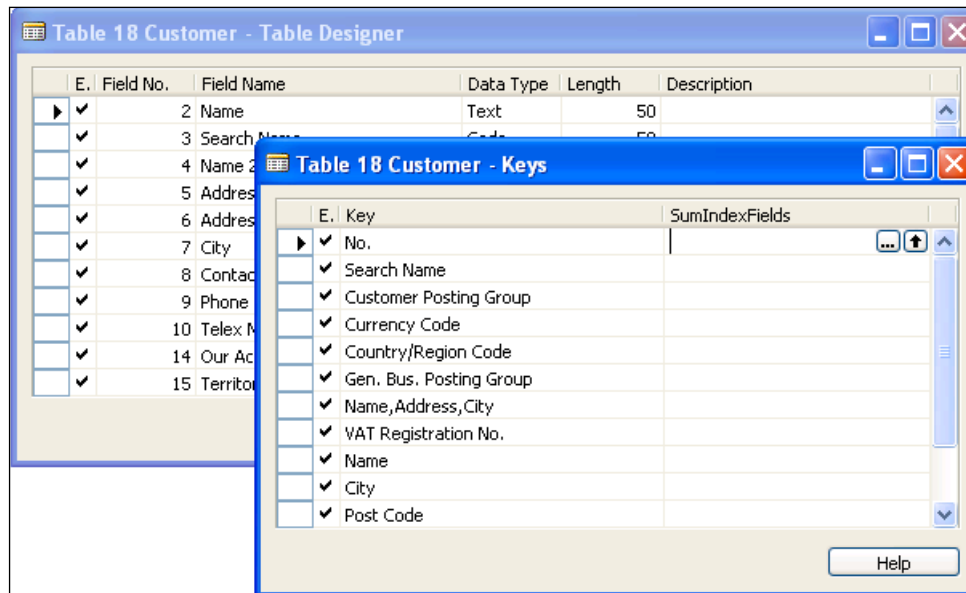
Table 18 Customer - Table Designer

| E. | Field No. | Field Name | Data Type | Length | Description |
|---|---|---|---|---|---|
| ✔ | 2 | Name | Text | 50 | |
| ✔ | 3 | Search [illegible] | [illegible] | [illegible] | |
| ✔ | 4 | Name 2 | | | |
| ✔ | 5 | Addres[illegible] | | | |
| ✔ | 6 | Addres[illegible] | | | |
| ✔ | 7 | City | | | |
| ✔ | 8 | Contac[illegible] | | | |
| ✔ | 9 | Phone | | | |
| ✔ | 10 | Telex N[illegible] | | | |
| ✔ | 14 | Our Ac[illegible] | | | |
| ✔ | 15 | Territo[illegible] | | | |

Table 18 Customer - Keys

| E. | Key | SumIndexFields |
|---|---|---|
| ✔ | No. | |
| ✔ | Search Name | |
| ✔ | Customer Posting Group | |
| ✔ | Currency Code | |
| ✔ | Country/Region Code | |
| ✔ | Gen. Bus. Posting Group | |
| ✔ | Name,Address,City | |
| ✔ | VAT Registration No. | |
| ✔ | Name | |
| ✔ | City | |
| ✔ | Post Code | |

Help